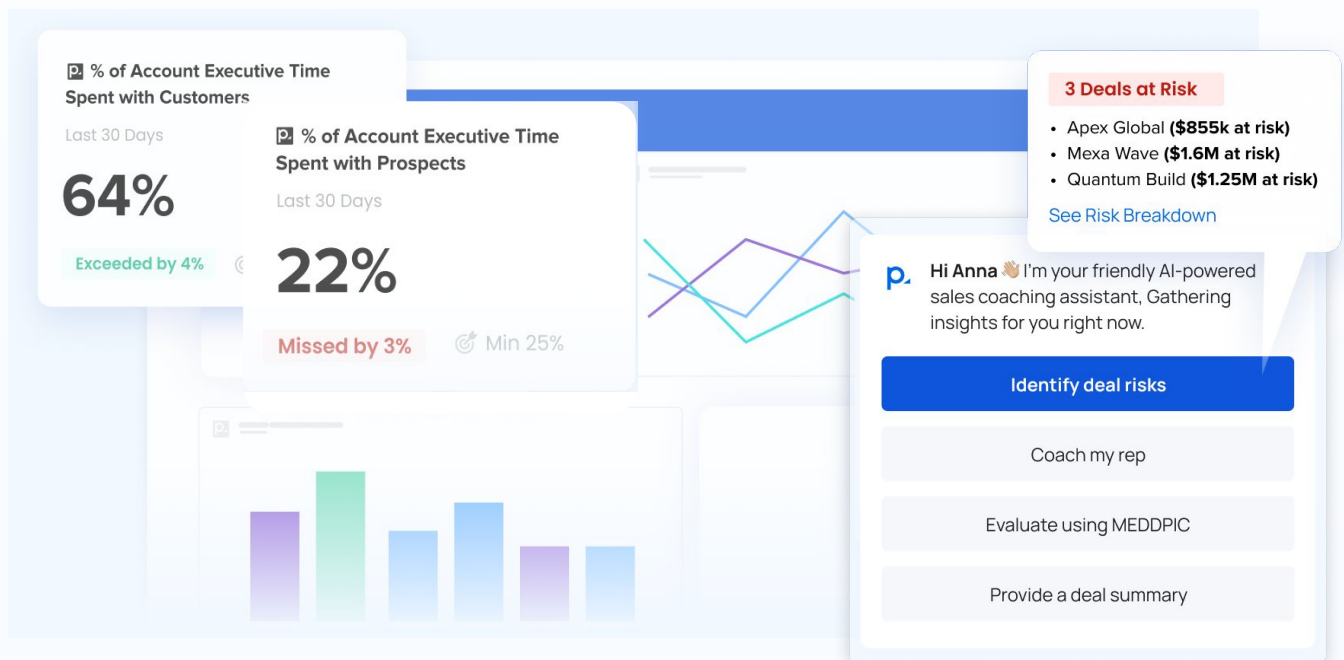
% of Account Executive Time Spent with Customers

Last 30 Days

64%

Exceeded by 4%

% of Account Executive Time Spent with Prospects

Last 30 Days

22%

Missed by 3%

Min 25%

3 Deals at Risk

- Apex Global **($855k at risk)**
- Mexa Wave **($1.6M at risk)**
- Quantum Build **($1.25M at risk)**

See Risk Breakdown

Hi Anna 👋🏼 I'm your friendly AI-powered sales coaching assistant, Gathering insights for you right now.

Identify deal risks

Coach my rep

Evaluate using MEDDPIC

Provide a deal summary